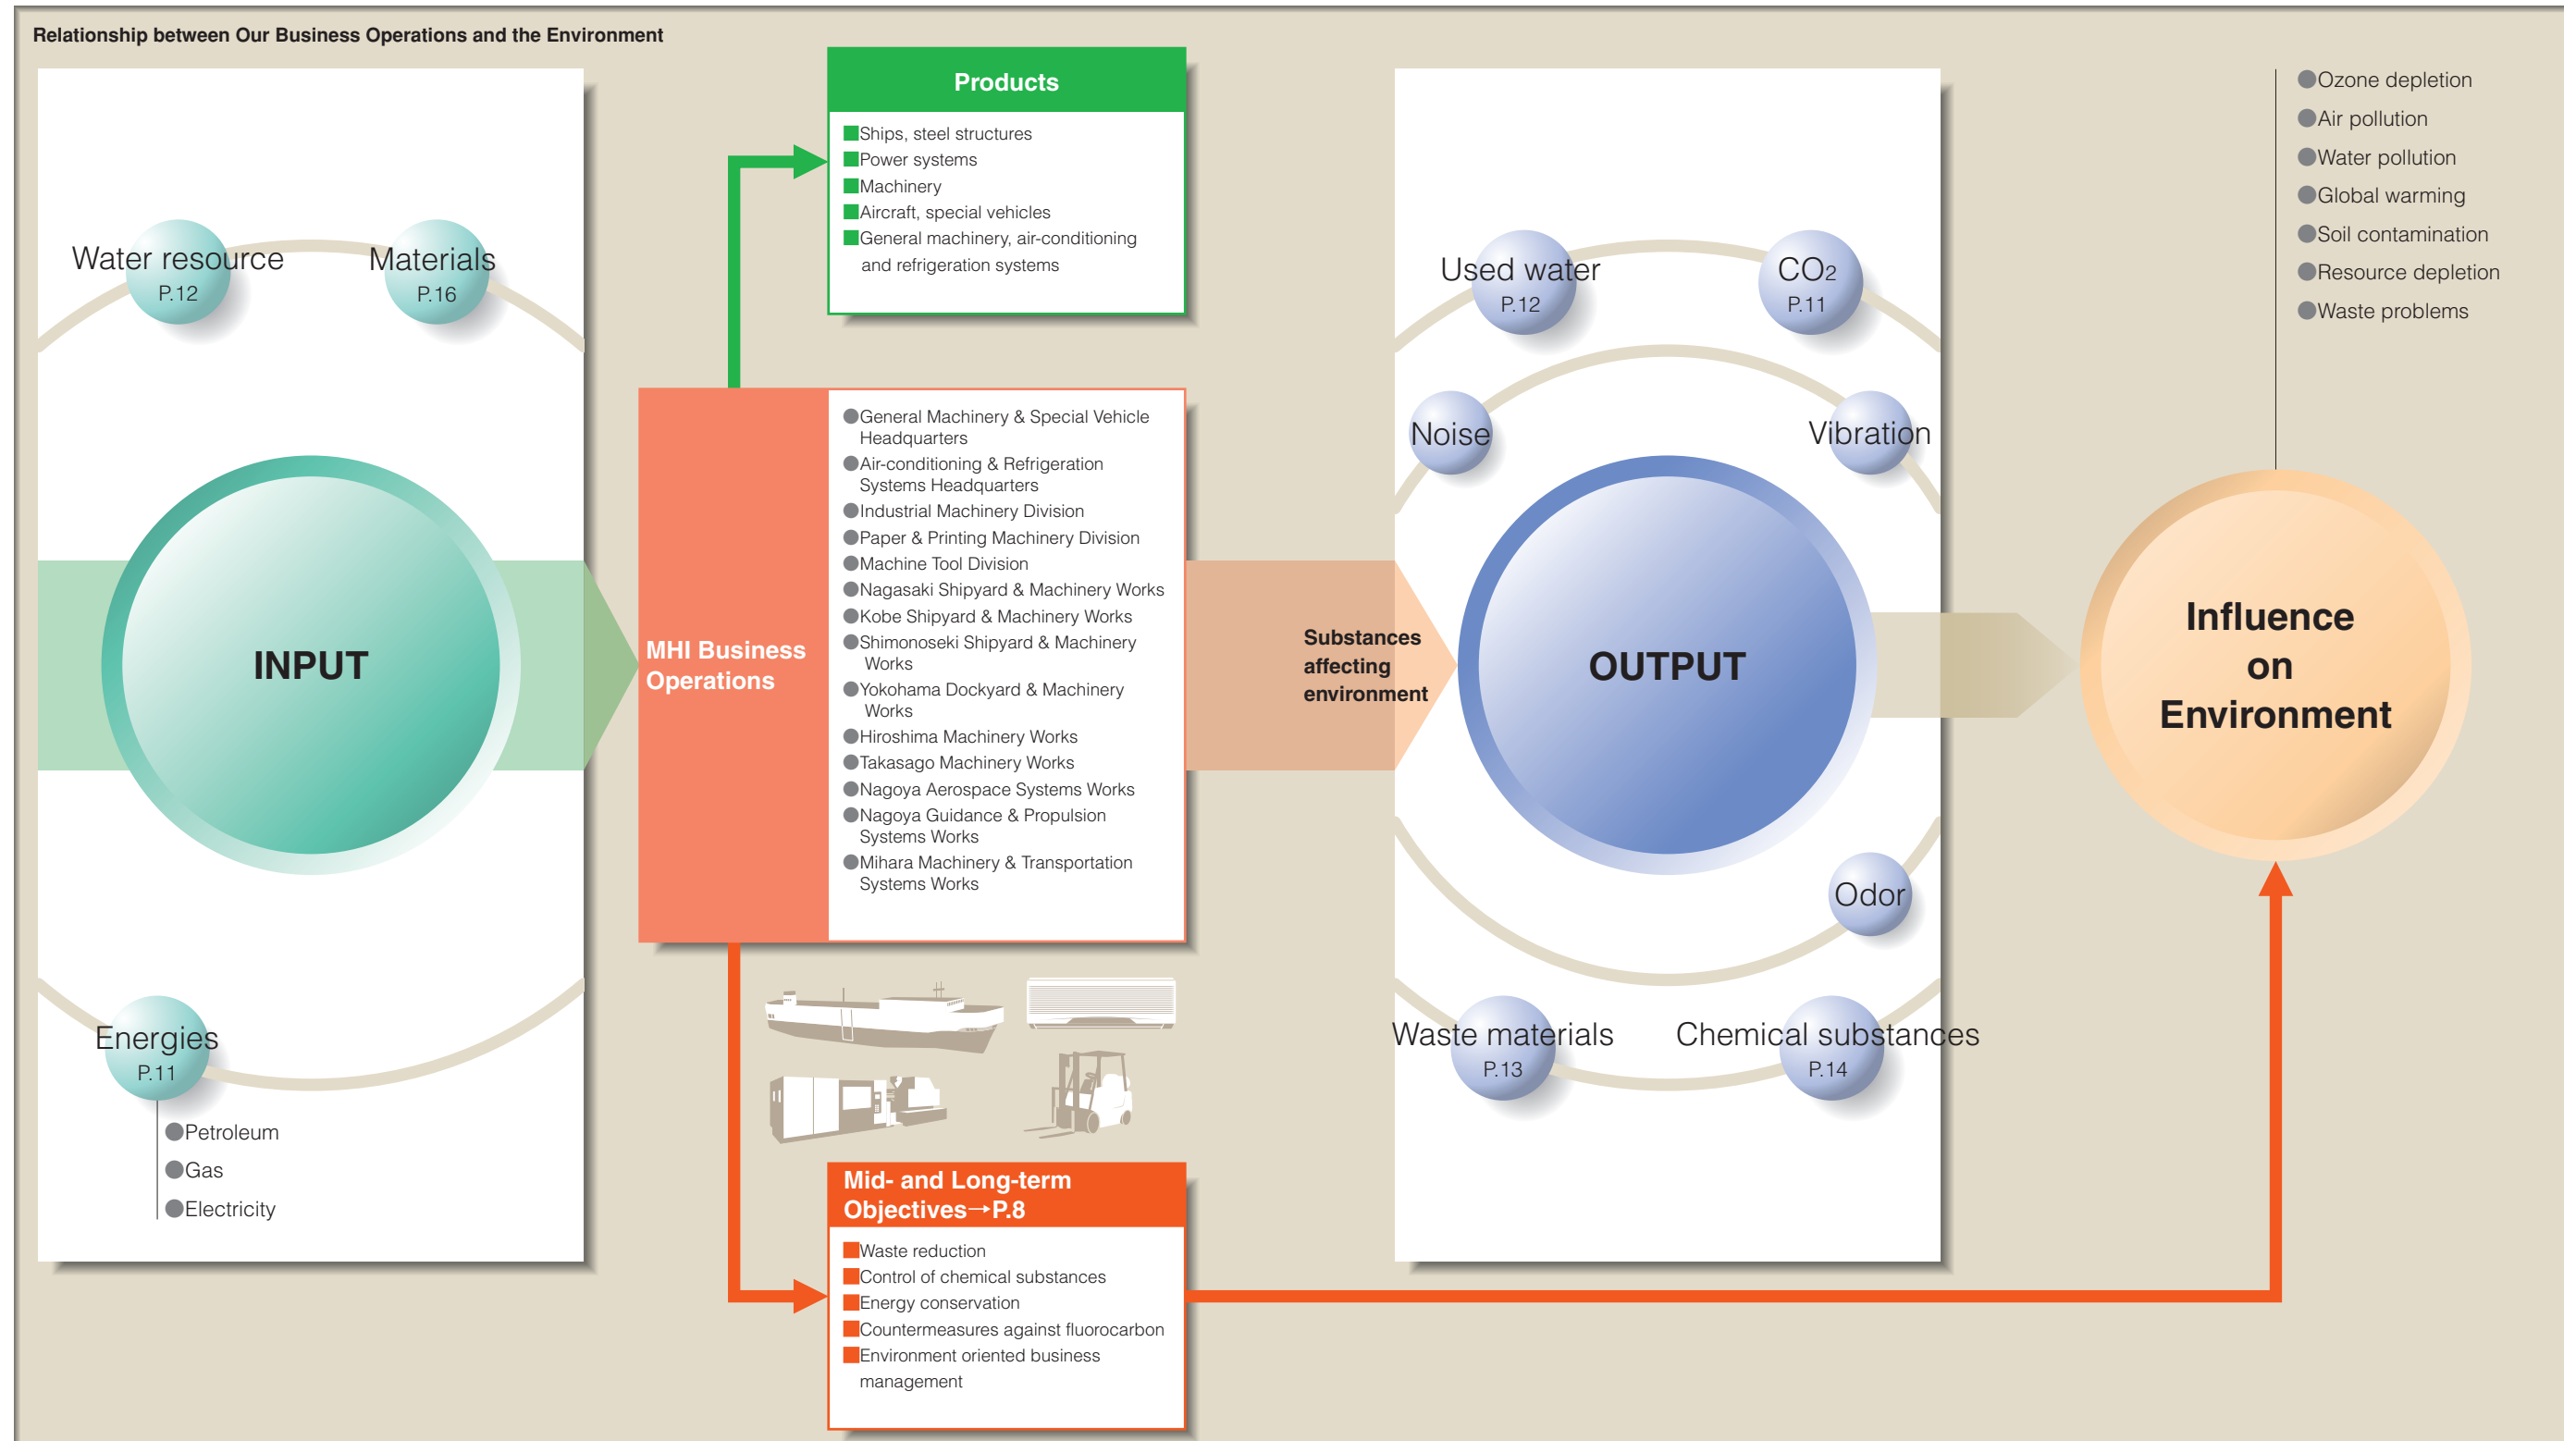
Relationship between Our Business Operations and the Environment

Water resource
P.12

Materials
P.16

INPUT

Energies
P.11

Petroleum
Gas
Electricity

Products

Ships, steel structures
Power systems
Machinery
Aircraft, special vehicles
General machinery, air-conditioning and refrigeration systems

MHI Business Operations

General Machinery & Special Vehicle Headquarters
Air-conditioning & Refrigeration Systems Headquarters
Industrial Machinery Division
Paper & Printing Machinery Division
Machine Tool Division
Nagasaki Shipyard & Machinery Works
Kobe Shipyard & Machinery Works
Shimonoseki Shipyard & Machinery Works
Yokohama Dockyard & Machinery Works
Hiroshima Machinery Works
Takasago Machinery Works
Nagoya Aerospace Systems Works
Nagoya Guidance & Propulsion Systems Works
Mihara Machinery & Transportation Systems Works

Mid- and Long-term Objectives→P.8

Waste reduction
Control of chemical substances
Energy conservation
Countermeasures against fluorocarbon
Environment oriented business management

Substances affecting environment

Used water
P.12

$CO_2$
P.11

Noise

Vibration

OUTPUT

Odor

Waste materials
P.13

Chemical substances
P.14

Ozone depletion
Air pollution
Water pollution
Global warming
Soil contamination
Resource depletion
Waste problems

Influence on Environment